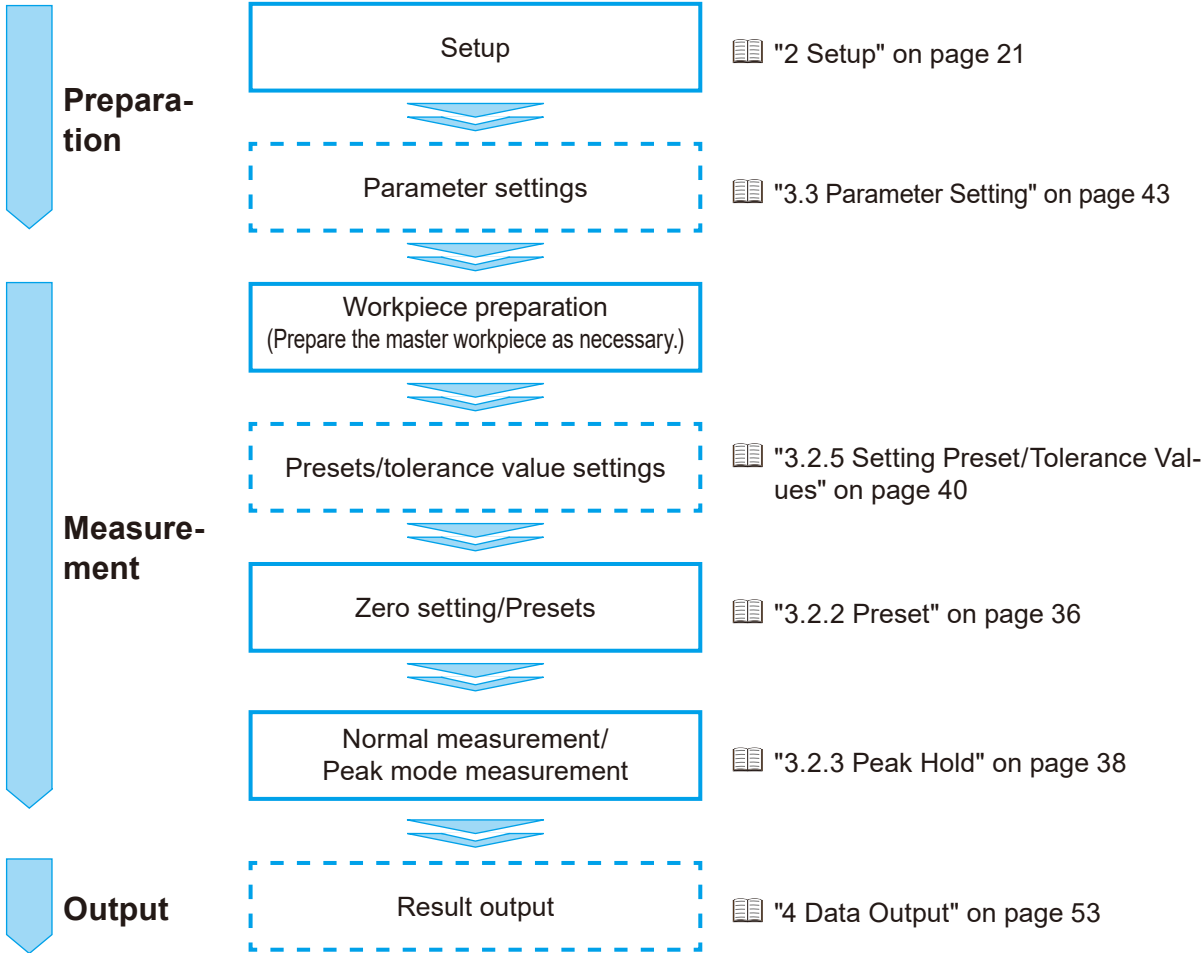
Preparation

Setup

"2 Setup" on page 21

Parameter settings

"3.3 Parameter Setting" on page 43

Measurement

Workpiece preparation
(Prepare the master workpiece as necessary.)

Presets/tolerance value settings

"3.2.5 Setting Preset/Tolerance Values" on page 40

Zero setting/Presets

"3.2.2 Preset" on page 36

Normal measurement/
Peak mode measurement

"3.2.3 Peak Hold" on page 38

Output

Result output

"4 Data Output" on page 53